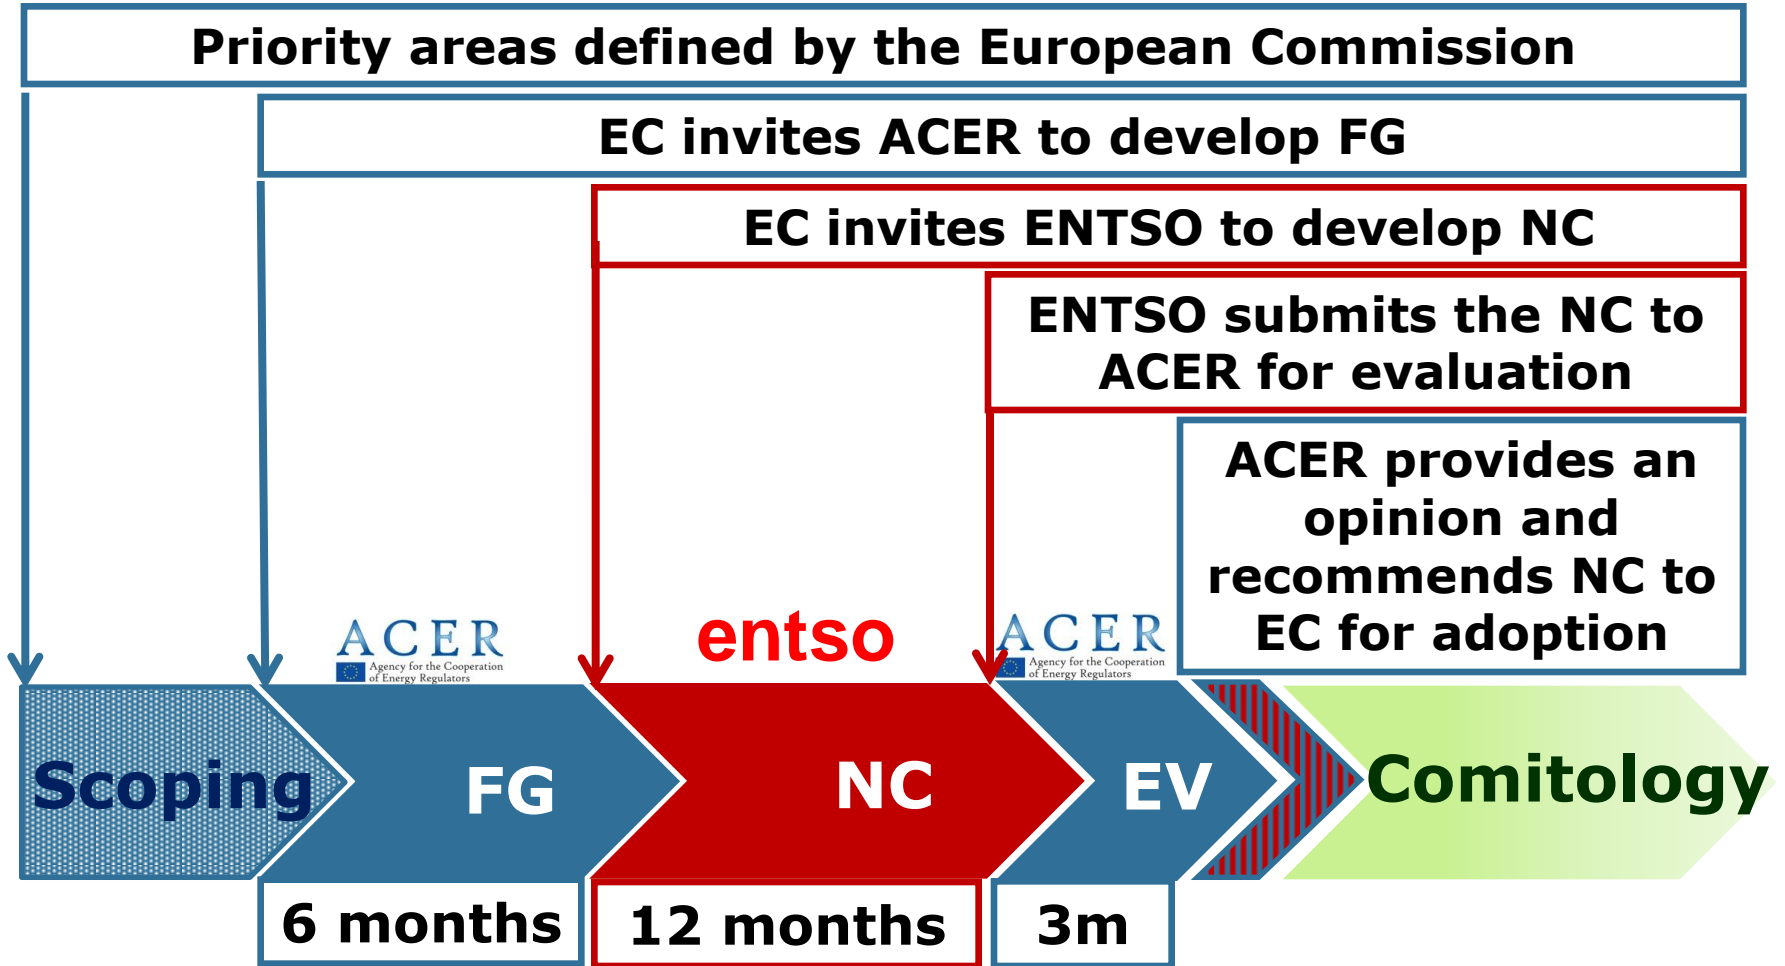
Priority areas defined by the European Commission

EC invites ACER to develop FG

EC invites ENTSO to develop NC

ENTSO submits the NC to ACER for evaluation

ACER provides an opinion and recommends NC to EC for adoption

ACER
Agency for the Cooperation of Energy Regulators

entso

ACER
Agency for the Cooperation of Energy Regulators

Scoping

FG

NC

EV

Comitology

6 months

12 months

3m